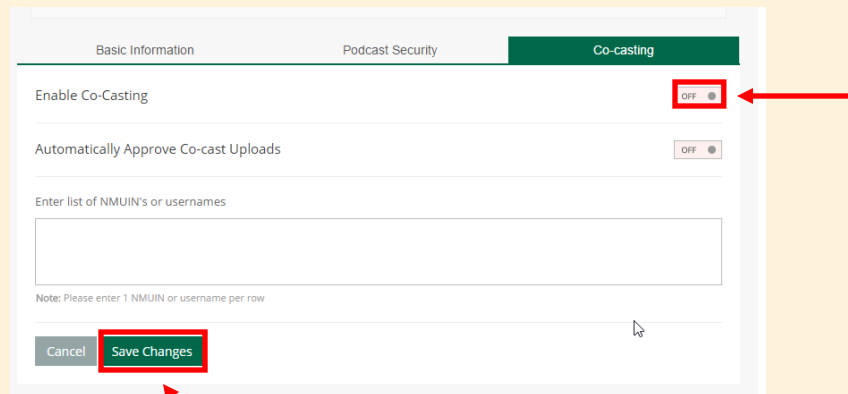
Basic Information
Podcast Security
Co-casting

Enable Co-Casting
OFF

Automatically Approve Co-cast Uploads
OFF

Enter list of NMUIN's or usernames

Note: Please enter 1 NMUIN or username per row

Cancel
Save Changes